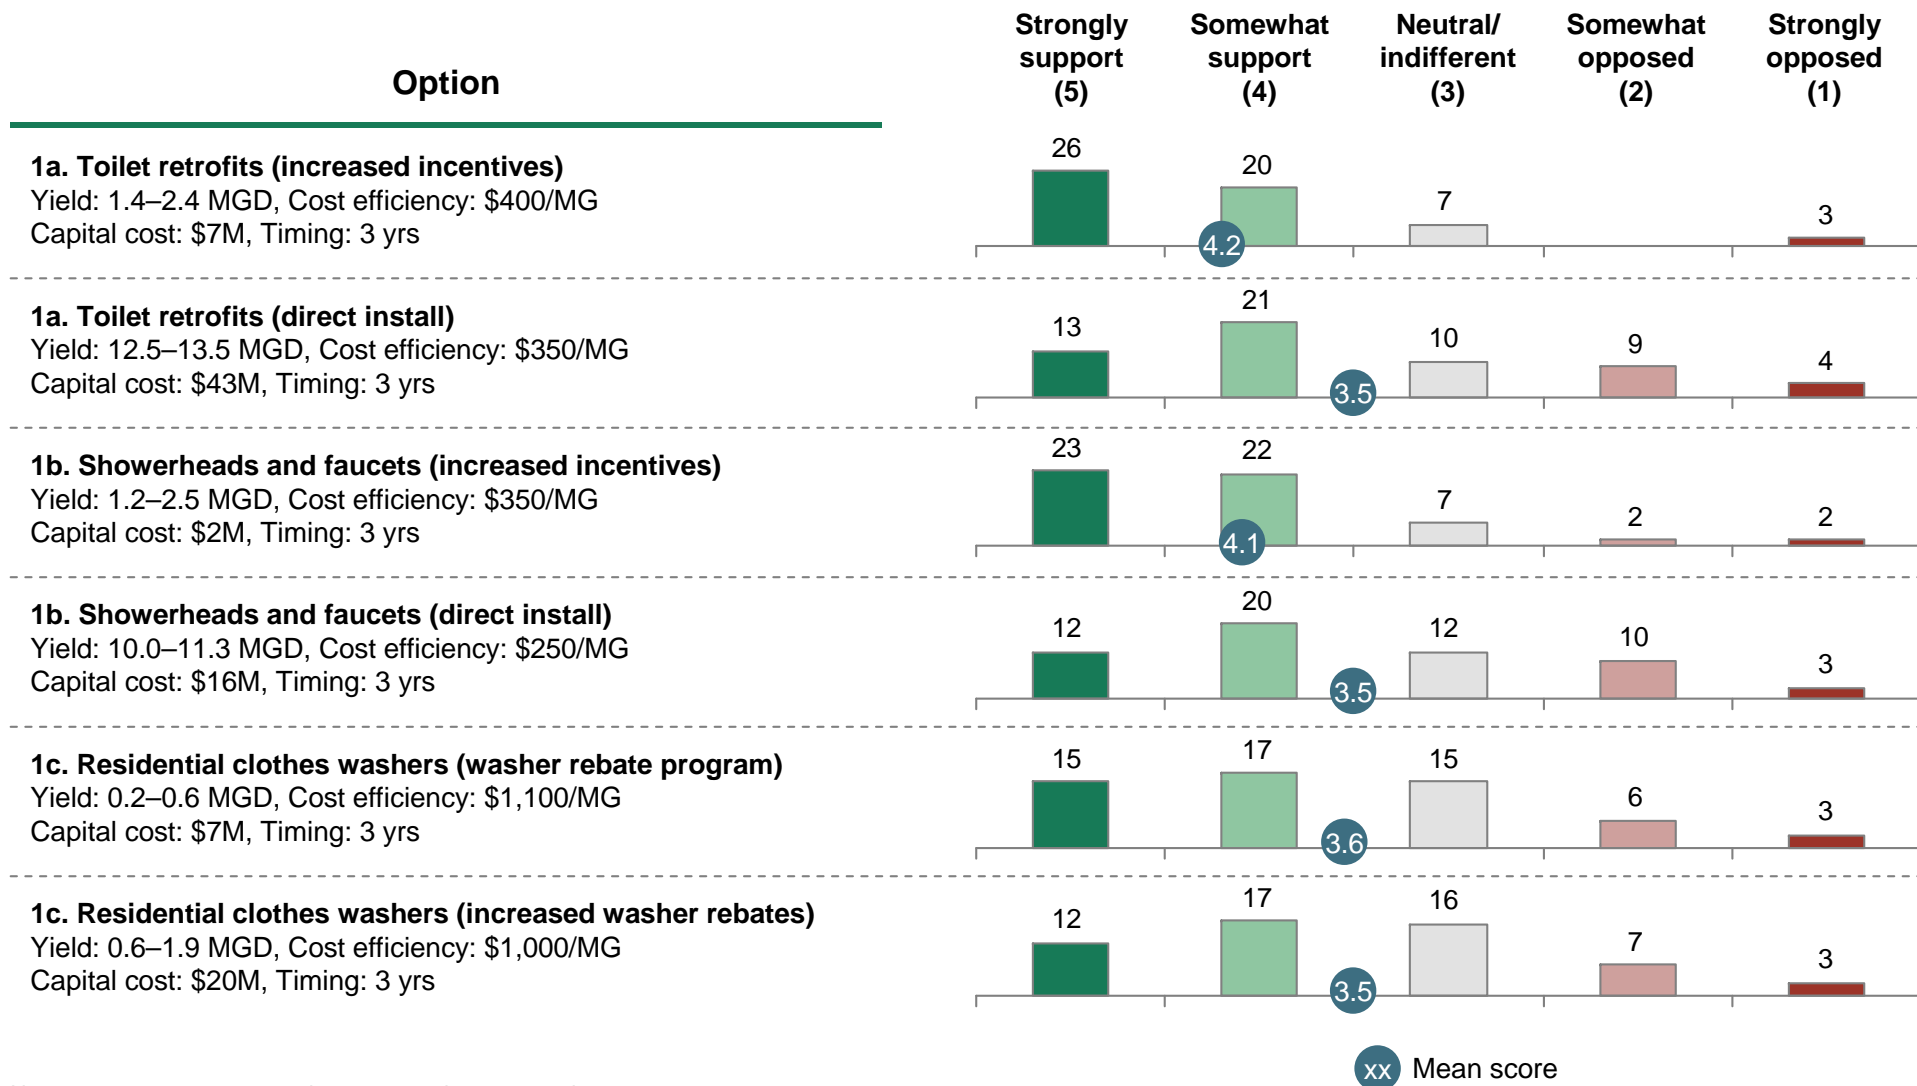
Option

Strongly support (5)

Somewhat support (4)

Neutral/ indifferent (3)

Somewhat opposed (2)

Strongly opposed (1)

**1a. Toilet retrofits (increased incentives)**
Yield: 1.4–2.4 MGD, Cost efficiency: $400/MG
Capital cost: $7M, Timing: 3 yrs

26 20 7 3
4.2

**1a. Toilet retrofits (direct install)**
Yield: 12.5–13.5 MGD, Cost efficiency: $350/MG
Capital cost: $43M, Timing: 3 yrs

13 21 10 9 4
3.5

**1b. Showerheads and faucets (increased incentives)**
Yield: 1.2–2.5 MGD, Cost efficiency: $350/MG
Capital cost: $2M, Timing: 3 yrs

23 22 7 2 2
4.1

**1b. Showerheads and faucets (direct install)**
Yield: 10.0–11.3 MGD, Cost efficiency: $250/MG
Capital cost: $16M, Timing: 3 yrs

12 20 12 10 3
3.5

**1c. Residential clothes washers (washer rebate program)**
Yield: 0.2–0.6 MGD, Cost efficiency: $1,100/MG
Capital cost: $7M, Timing: 3 yrs

15 17 15 6 3
3.6

**1c. Residential clothes washers (increased washer rebates)**
Yield: 0.6–1.9 MGD, Cost efficiency: $1,000/MG
Capital cost: $20M, Timing: 3 yrs

12 17 16 7 3
3.5

xx Mean score